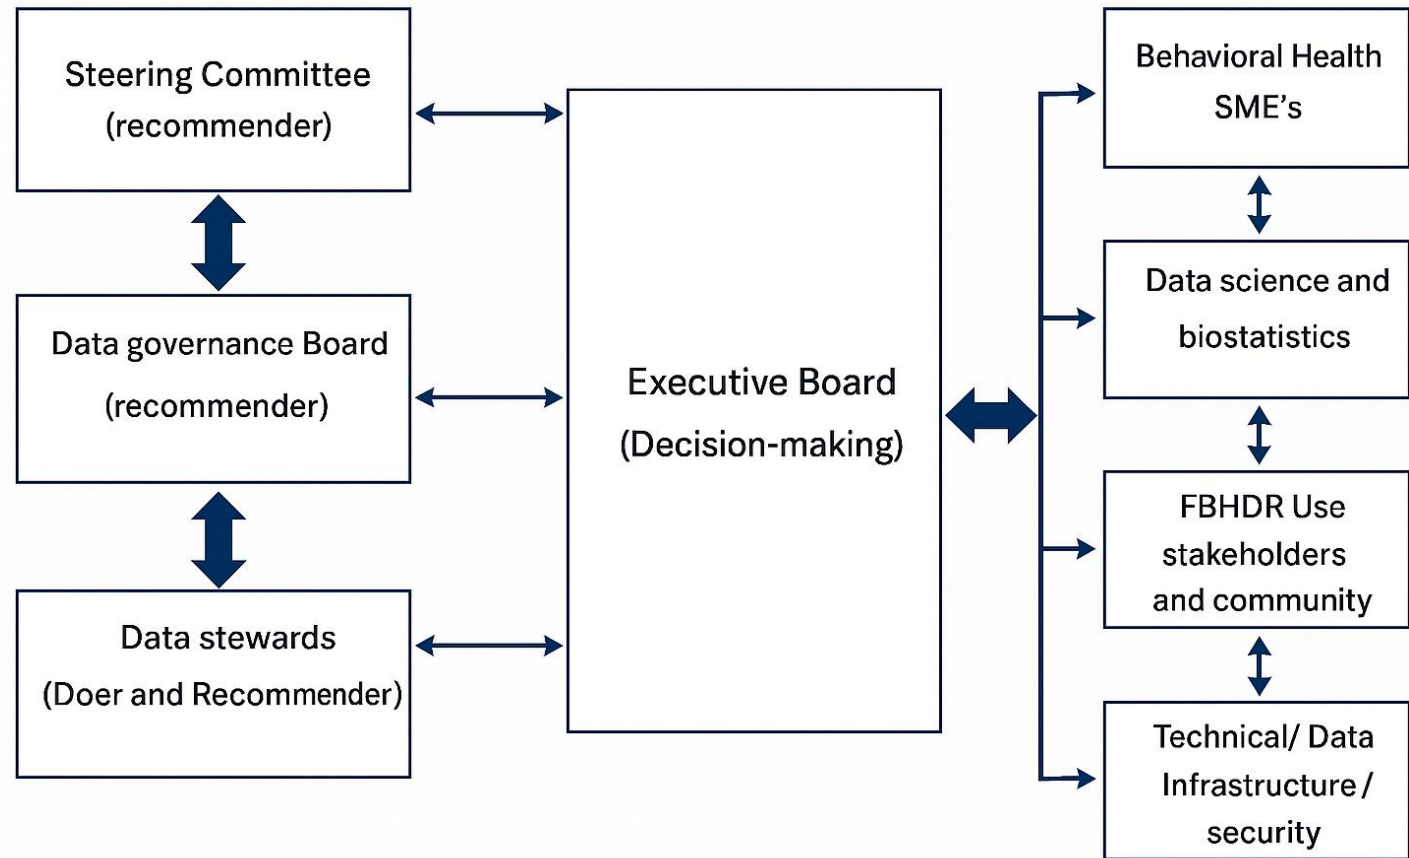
Steering Committee
(recommender)

Data governance Board
(recommender)

Data stewards
(Doer and Recommender)

Executive Board
(Decision-making)

Behavioral Health
SME's

Data science and
biostatistics

FBHDR Use
stakeholders
and community

Technical/ Data
Infrastructure /
security